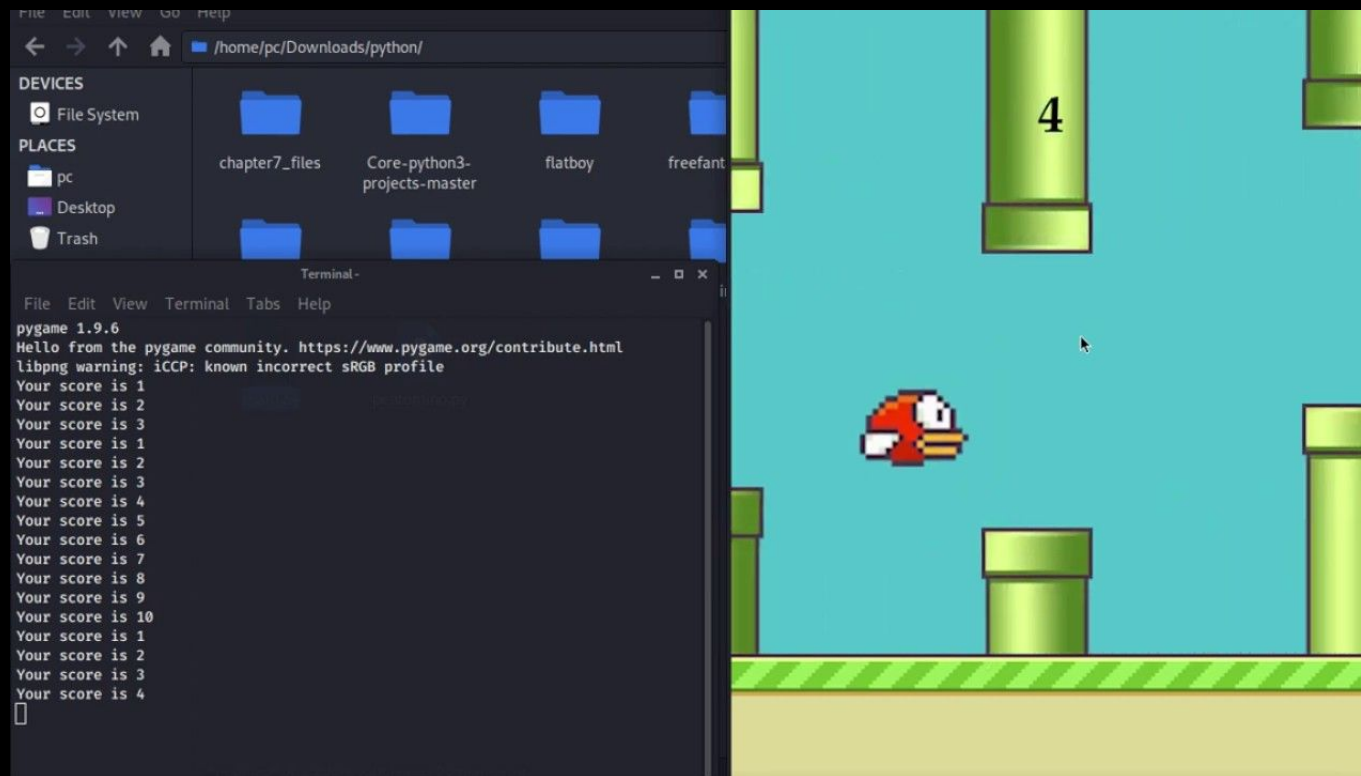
File Edit View Go Help

/home/pc/Downloads/python/

DEVICES
File System
PLACES
pc
Desktop
Trash

chapter7_files
Core-python3-projects-master
flatboy
freefant

Terminal -

File Edit View Terminal Tabs Help

pygame 1.9.6
Hello from the pygame community. https://www.pygame.org/contribute.html
libpng warning: iCCP: known incorrect sRGB profile
Your score is 1
Your score is 2
Your score is 3
Your score is 1
Your score is 2
Your score is 3
Your score is 4
Your score is 5
Your score is 6
Your score is 7
Your score is 8
Your score is 9
Your score is 10
Your score is 1
Your score is 2
Your score is 3
Your score is 4

4